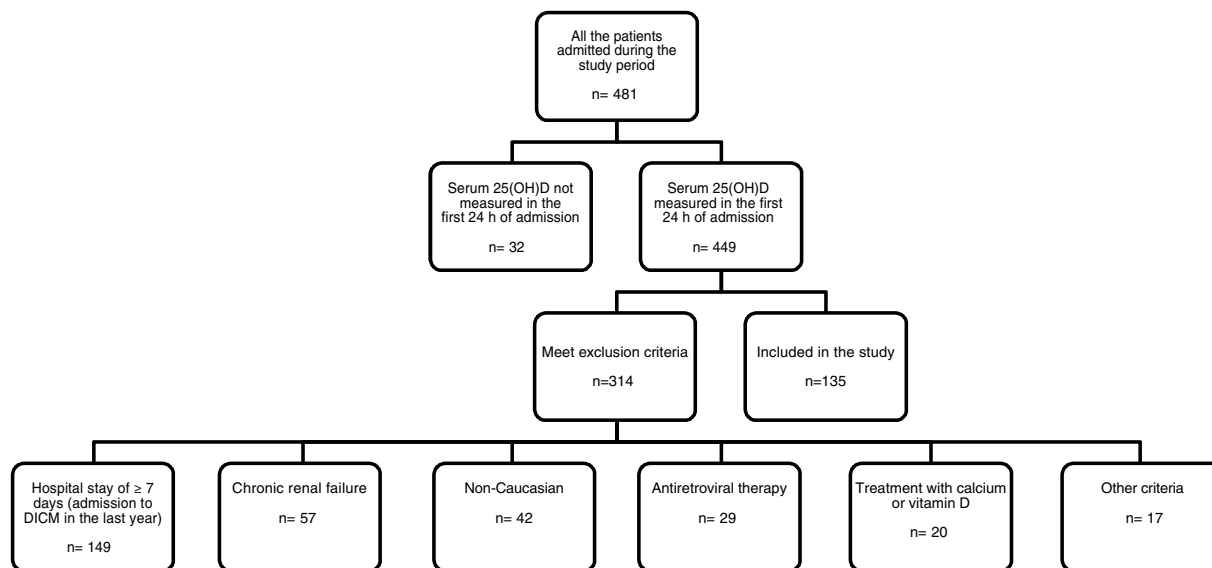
All the patients admitted during the study period

n= 481

Serum 25(OH)D not measured in the first 24 h of admission

n= 32

Serum 25(OH)D measured in the first 24 h of admission

n= 449

Meet exclusion criteria

n=314

Included in the study

n=135

Hospital stay of ≥ 7 days (admission to DICM in the last year)

n= 149

Chronic renal failure

n= 57

Non-Caucasian

n= 42

Antiretroviral therapy

n= 29

Treatment with calcium or vitamin D

n= 20

Other criteria

n= 17